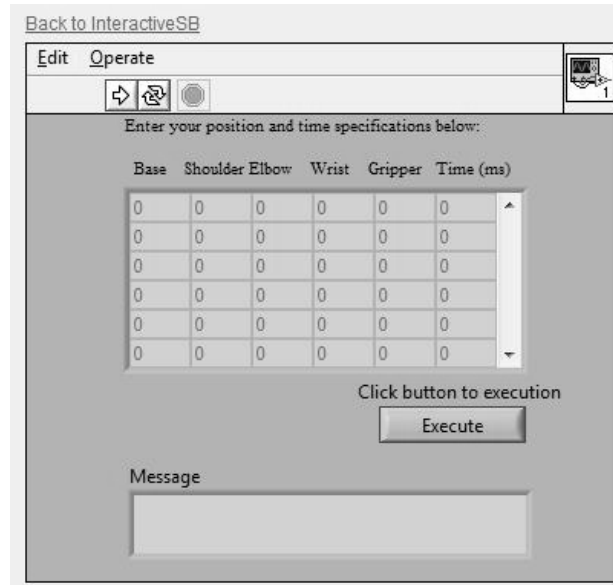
Back to InteractiveSB

Edit Operate

1

Enter your position and time specifications below:

| Base | Shoulder | Elbow | Wrist | Gripper | Time (ms) |
|---|---|---|---|---|---|
| 0 | 0 | 0 | 0 | 0 | 0 |
| 0 | 0 | 0 | 0 | 0 | 0 |
| 0 | 0 | 0 | 0 | 0 | 0 |
| 0 | 0 | 0 | 0 | 0 | 0 |
| 0 | 0 | 0 | 0 | 0 | 0 |
| 0 | 0 | 0 | 0 | 0 | 0 |

Click button to execution

Execute

Message